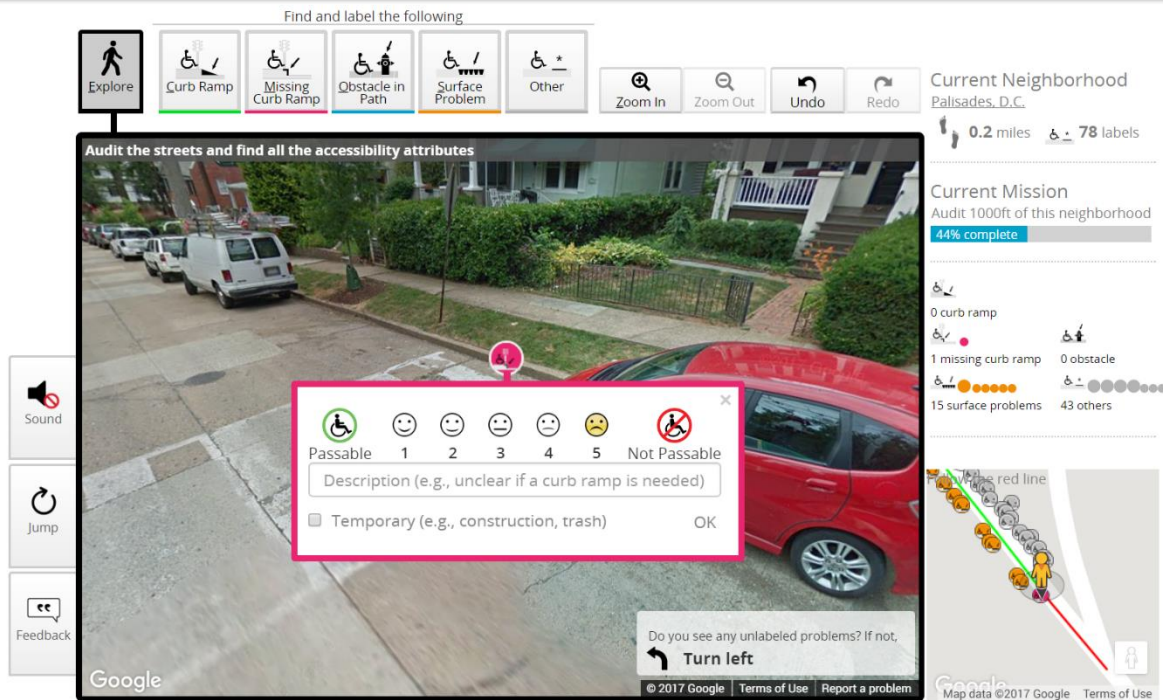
Find and label the following

Explore

Curb Ramp

Missing Curb Ramp

Obstacle in Path

Surface Problem

Other

Zoom In

Zoom Out

Undo

Redo

Current Neighborhood
Palisades, D.C.
0.2 miles 78 labels

Audit the streets and find all the accessibility attributes

Current Mission
Audit 1000ft of this neighborhood
44% complete

0 curb ramp
1 missing curb ramp
0 obstacle
15 surface problems
43 others

Sound

Jump

Feedback

Passable 1 2 3 4 5 Not Passable

Description (e.g., unclear if a curb ramp is needed)

Temporary (e.g., construction, trash)

OK

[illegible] the red line

Do you see any unlabeled problems? If not,
Turn left

Google

© 2017 Google | Terms of Use | Report a problem

Map data ©2017 Google Terms of Use